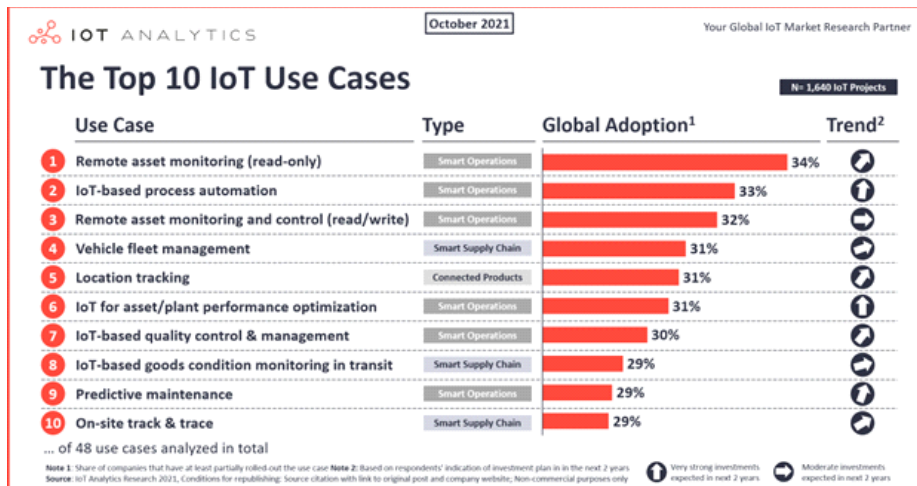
IOT ANALYTICS

October 2021

Your Global IoT Market Research Partner

The Top 10 IoT Use Cases

N= 1,640 IoT Projects

| | Use Case | Type | Global Adoption$^1$ | Trend$^2$ |
|---|---|---|---|---|
| 1 | Remote asset monitoring (read-only) | Smart Operations | 34% | |
| 2 | IoT-based process automation | Smart Operations | 33% | |
| 3 | Remote asset monitoring and control (read/write) | Smart Operations | 32% | |
| 4 | Vehicle fleet management | Smart Supply Chain | 31% | |
| 5 | Location tracking | Connected Products | 31% | |
| 6 | IoT for asset/plant performance optimization | Smart Operations | 31% | |
| 7 | IoT-based quality control & management | Smart Operations | 30% | |
| 8 | IoT-based goods condition monitoring in transit | Smart Supply Chain | 29% | |
| 9 | Predictive maintenance | Smart Operations | 29% | |
| 10 | On-site track & trace | Smart Supply Chain | 29% | |

... of 48 use cases analyzed in total

Note 1: Share of companies that have at least partially rolled-out the use case Note 2: Based on respondents' indication of investment plan in in the next 2 years
Source: IoT Analytics Research 2021, Conditions for republishing: Source citation with link to original post and company website; Non-commercial purposes only

Very strong investments expected in next 2 years

Moderate investments expected in next 2 years